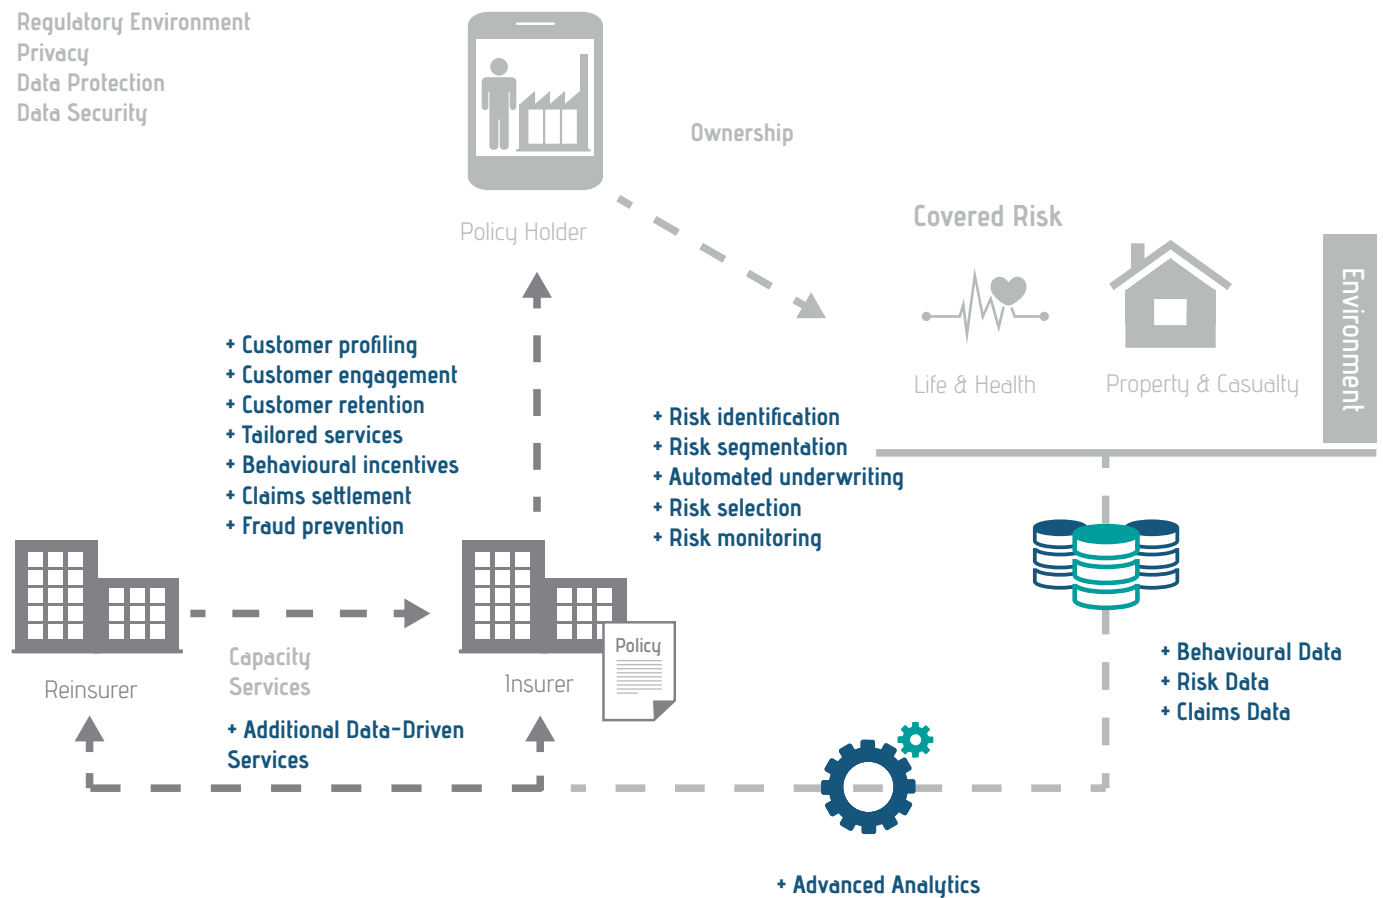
Regulatory Environment
Privacy
Data Protection
Data Security

Policy Holder

Ownership

Covered Risk

Life & Health

Property & Casualty

Environment

+ Customer profiling
+ Customer engagement
+ Customer retention
+ Tailored services
+ Behavioural incentives
+ Claims settlement
+ Fraud prevention

+ Risk identification
+ Risk segmentation
+ Automated underwriting
+ Risk selection
+ Risk monitoring

Reinsurer

Capacity
Services

Insurer

Policy

+ Additional Data-Driven Services

+ Behavioural Data
+ Risk Data
+ Claims Data

+ Advanced Analytics